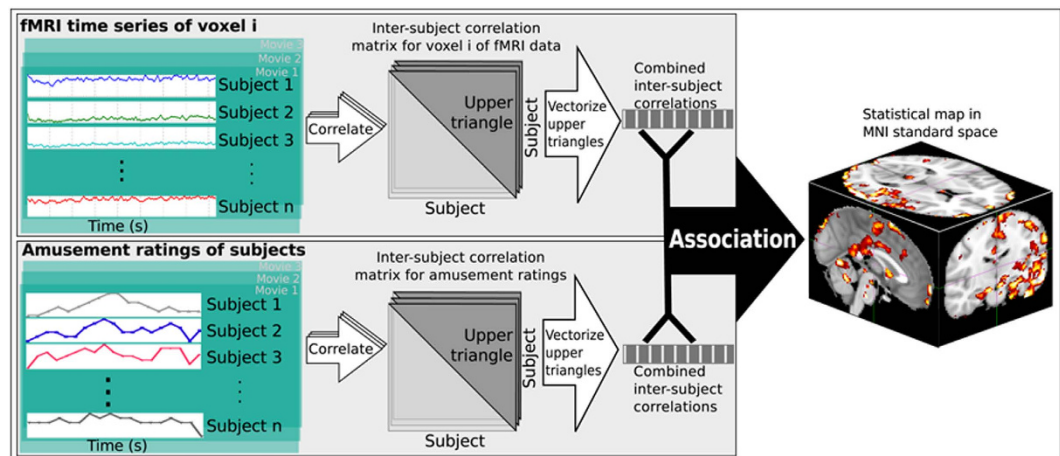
fMRI time series of voxel i

Movie 3
Movie 2
Movie 1

Subject 1
Subject 2
Subject 3
⋮
Subject n
Time (s)

Correlate

Inter-subject correlation matrix for voxel i of fMRI data

Upper triangle
Subject
Subject

Vectorize upper triangles

Combined inter-subject correlations

Association

Statistical map in MNI standard space

Amusement ratings of subjects

Movie 3
Movie 2
Movie 1

Subject 1
Subject 2
Subject 3
⋮
Subject n
Time (s)

Correlate

Inter-subject correlation matrix for amusement ratings

Upper triangle
Subject
Subject

Vectorize upper triangles

Combined inter-subject correlations